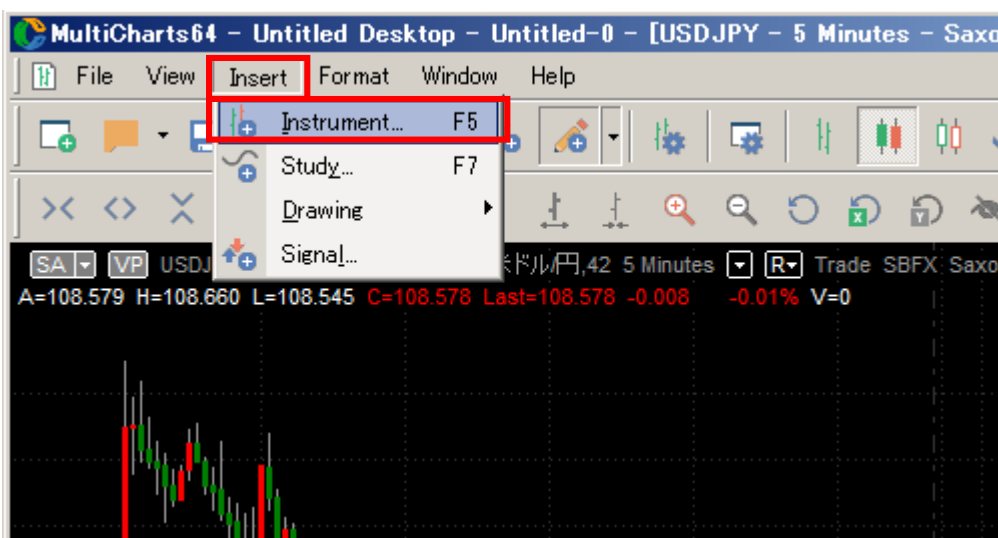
MultiCharts64 - Untitled Desktop - Untitled-0 - [USDJPY - 5 Minutes - Saxo

File View Insert Format Window Help

Instrument... F5
Study... F7
Drawing
Signal...

SA VP USDJ ドル/円,42 5 Minutes R Trade SBFX Saxo

A=108.579 H=108.660 L=108.545 C=108.578 Last=108.578 -0.008 -0.01% V=0